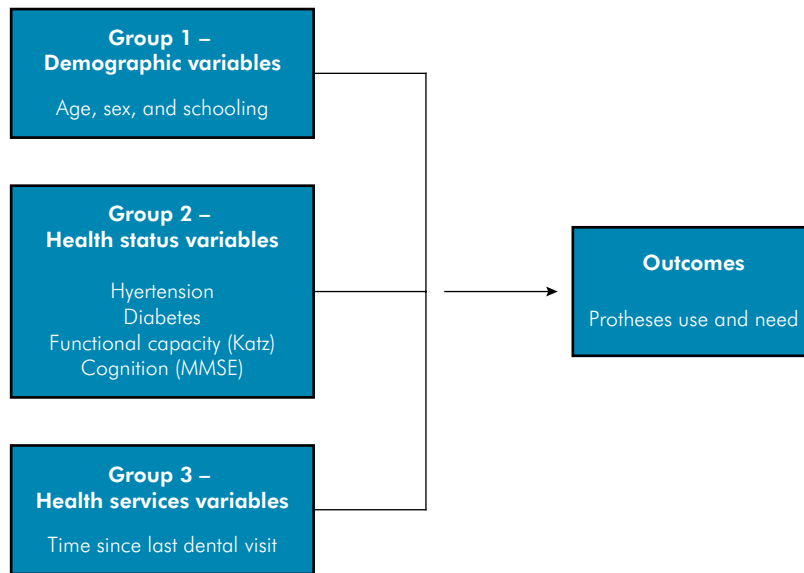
Group 1 –
Demographic variables

Age, sex, and schooling

Group 2 –
Health status variables

Hyertension
Diabetes
Functional capacity (Katz)
Cognition (MMSE)

Group 3 –
Health services variables

Time since last dental visit

Outcomes

Protheses use and need